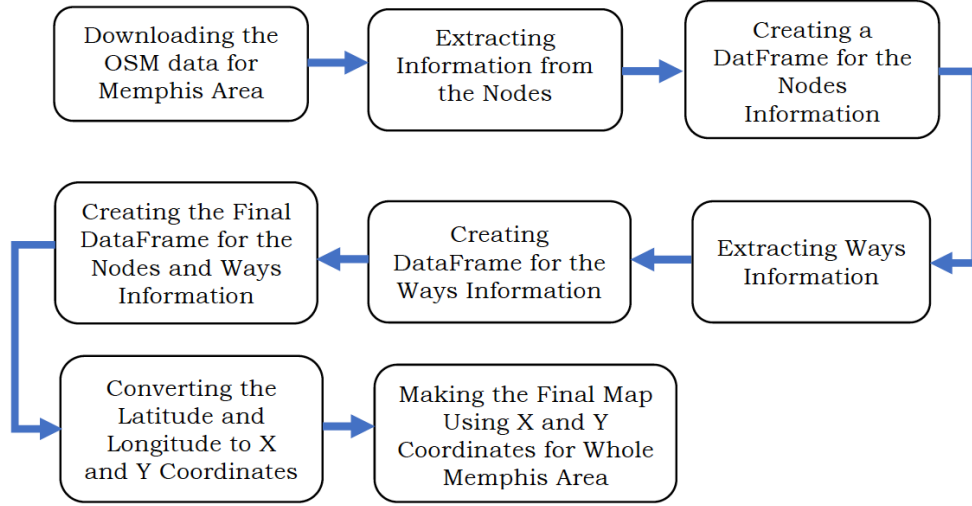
Downloading the OSM data for Memphis Area

Extracting Information from the Nodes

Creating a DatFrame for the Nodes Information

Extracting Ways Information

Creating DataFrame for the Ways Information

Creating the Final DataFrame for the Nodes and Ways Information

Converting the Latitude and Longitude to X and Y Coordinates

Making the Final Map Using X and Y Coordinates for Whole Memphis Area